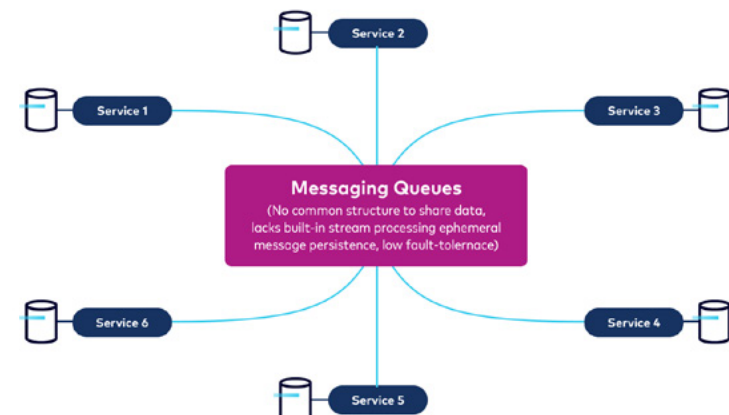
Service 2

Service 1

Service 3

Messaging Queues
(No common structure to share data, lacks built-in stream processing ephemeral message persistence, low fault-tolernace)

Service 6

Service 4

Service 5